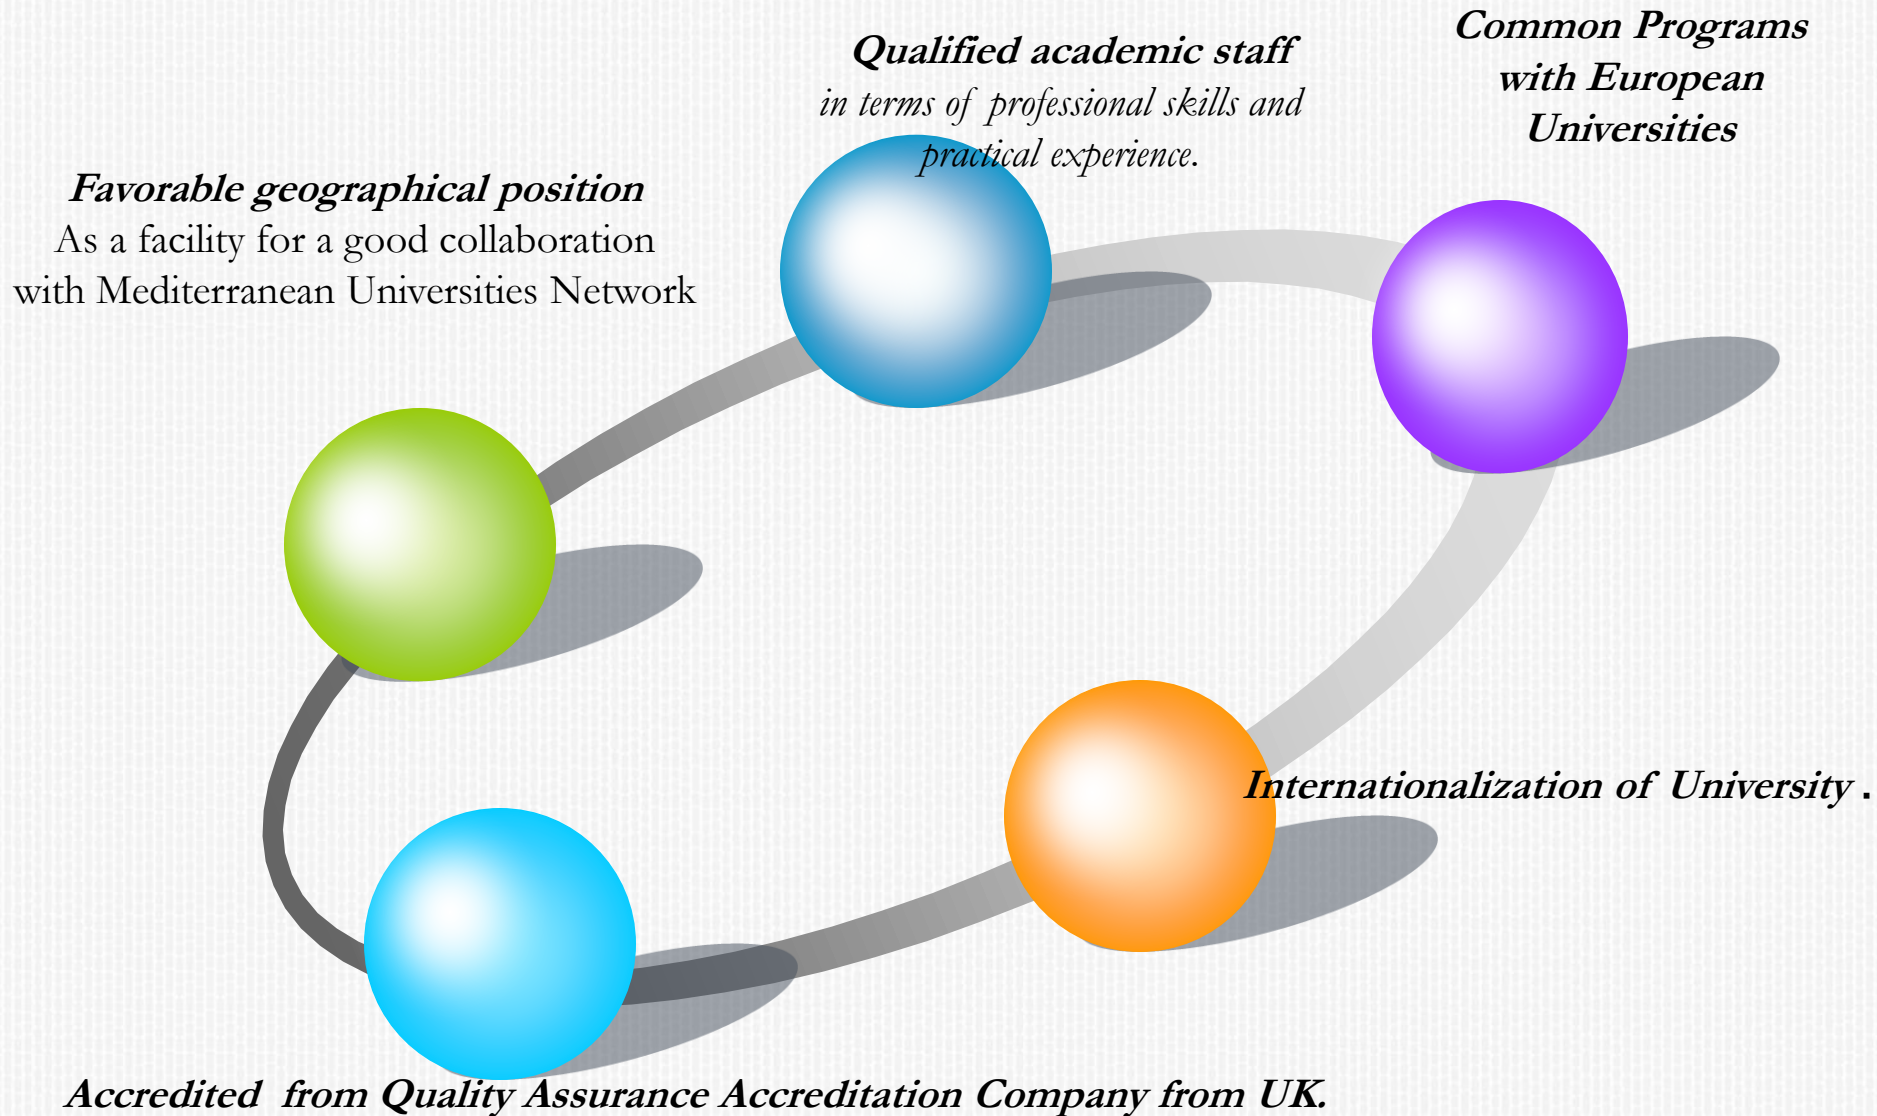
Common Programs with European Universities

Qualified academic staff
in terms of professional skills and practical experience.

Favorable geographical position
As a facility for a good collaboration with Mediterranean Universities Network

Internationalization of University .

Accredited from Quality Assurance Accreditation Company from UK.